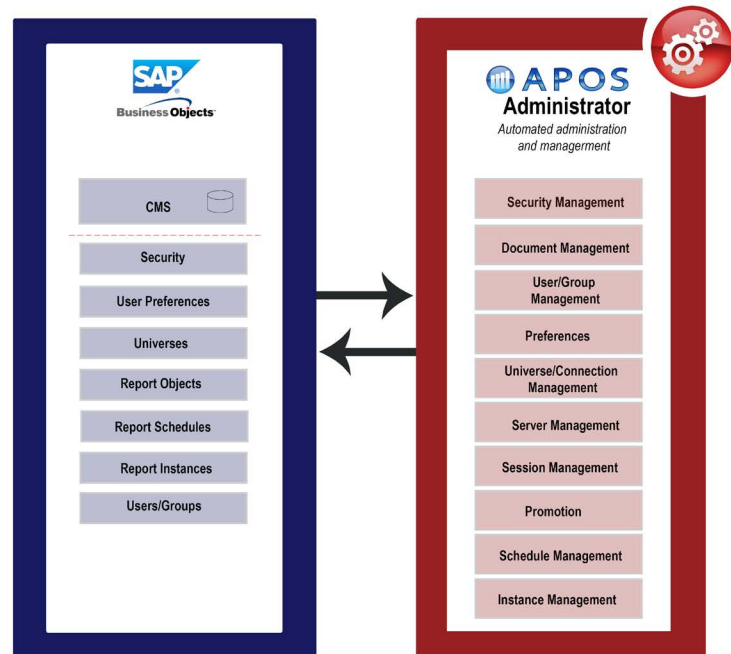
SAP
Business Objects

CMS

Security

User Preferences

Universes

Report Objects

Report Schedules

Report Instances

Users/Groups

APOS
Administrator
Automated administration and managerment

Security Management

Document Management

User/Group Management

Preferences

Universe/Connection Management

Server Management

Session Management

Promotion

Schedule Management

Instance Management